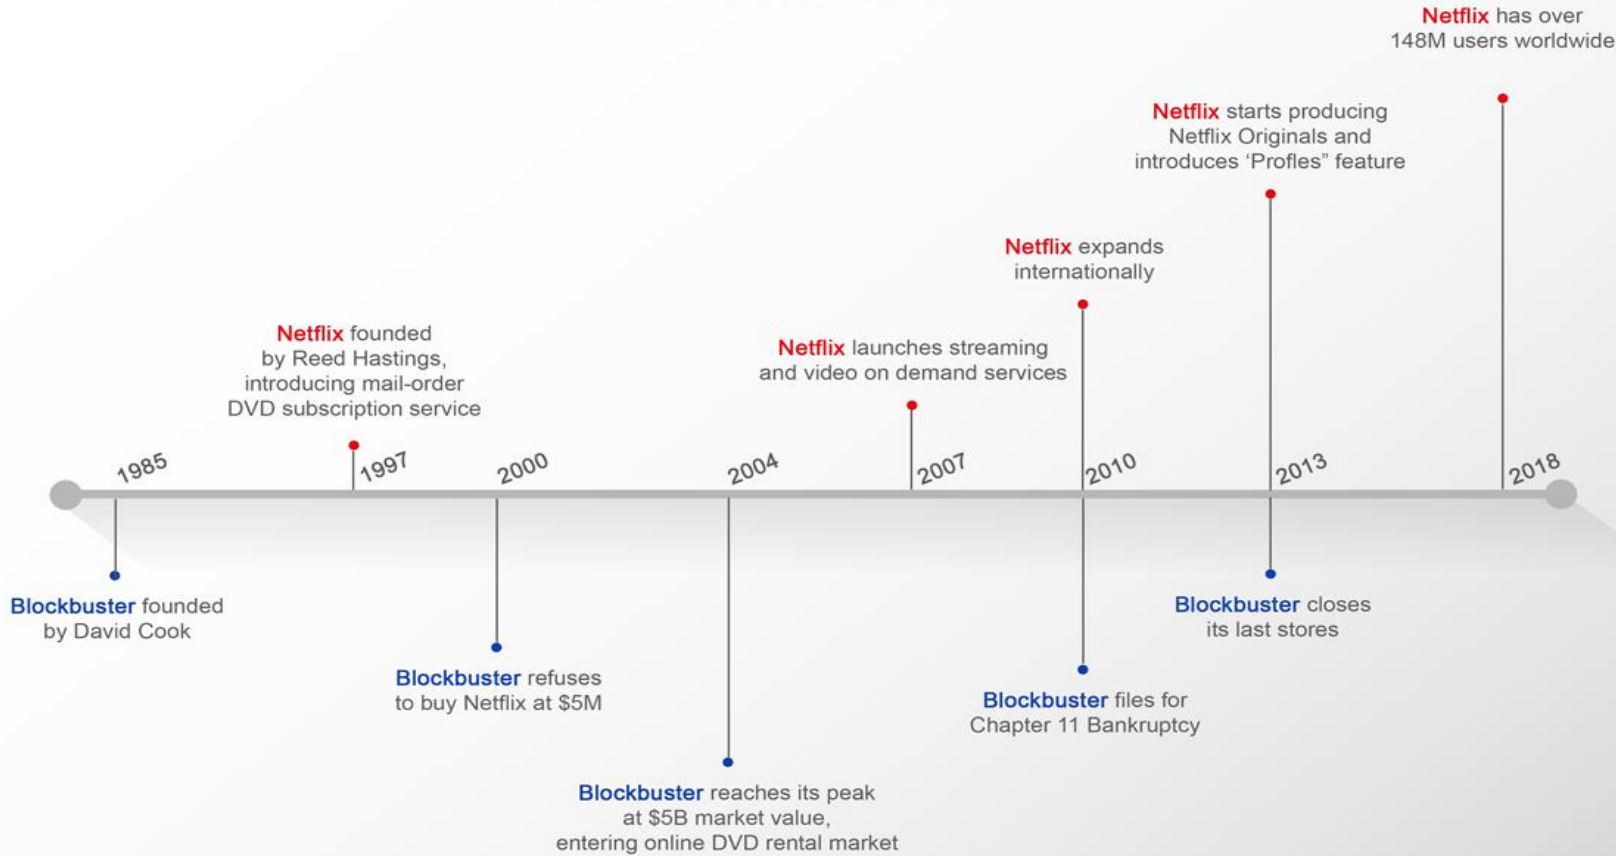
Netflix has over 148M users worldwide

Netflix starts producing Netflix Originals and introduces 'Profles" feature

Netflix expands internationally

Netflix founded by Reed Hastings, introducing mail-order DVD subscription service

Netflix launches streaming and video on demand services

1985

1997

2000

2004

2007

2010

2013

2018

Blockbuster founded by David Cook

Blockbuster refuses to buy Netflix at $5M

Blockbuster reaches its peak at $5B market value, entering online DVD rental market

Blockbuster files for Chapter 11 Bankruptcy

Blockbuster closes its last stores